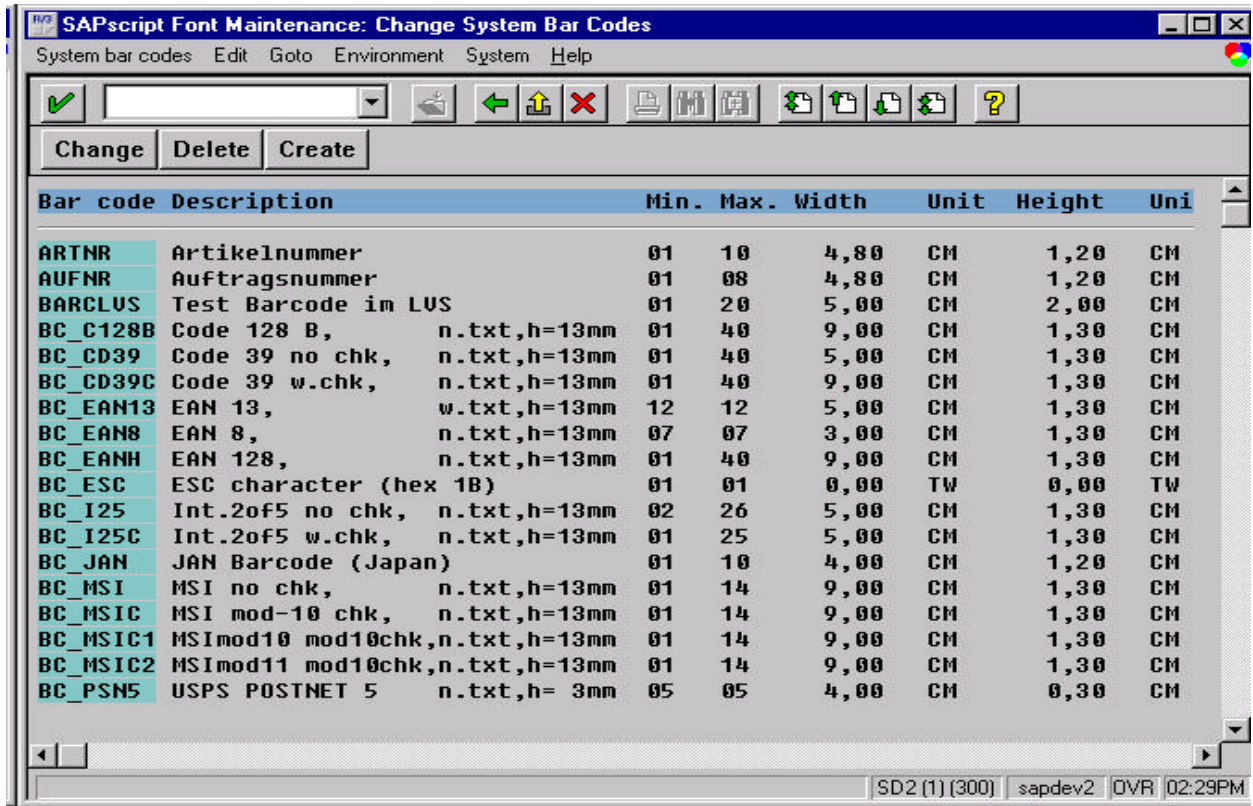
SAPscript Font Maintenance: Change System Bar Codes

System bar codes Edit Goto Environment System Help

Change Delete Create

| Bar code | Description | Min. | Max. | Width | Unit | Height | Uni |
|---|---|---|---|---|---|---|---|
| ARTNR | Artikelnummer | 01 | 10 | 4,80 | CM | 1,20 | CM |
| AUFNR | Auftragsnummer | 01 | 08 | 4,80 | CM | 1,20 | CM |
| BARCLVS | Test Barcode im LVS | 01 | 20 | 5,00 | CM | 2,00 | CM |
| BC_C128B | Code 128 B, n.txt,h=13mm | 01 | 40 | 9,00 | CM | 1,30 | CM |
| BC_CD39 | Code 39 no chk, n.txt,h=13mm | 01 | 40 | 5,00 | CM | 1,30 | CM |
| BC_CD39C | Code 39 w.chk, n.txt,h=13mm | 01 | 40 | 9,00 | CM | 1,30 | CM |
| BC_EAN13 | EAN 13, w.txt,h=13mm | 12 | 12 | 5,00 | CM | 1,30 | CM |
| BC_EAN8 | EAN 8, n.txt,h=13mm | 07 | 07 | 3,00 | CM | 1,30 | CM |
| BC_EANH | EAN 128, n.txt,h=13mm | 01 | 40 | 9,00 | CM | 1,30 | CM |
| BC_ESC | ESC character (hex 1B) | 01 | 01 | 0,00 | TW | 0,00 | TW |
| BC_I25 | Int.2of5 no chk, n.txt,h=13mm | 02 | 26 | 5,00 | CM | 1,30 | CM |
| BC_I25C | Int.2of5 w.chk, n.txt,h=13mm | 01 | 25 | 5,00 | CM | 1,30 | CM |
| BC_JAN | JAN Barcode (Japan) | 01 | 10 | 4,00 | CM | 1,20 | CM |
| BC_MSI | MSI no chk, n.txt,h=13mm | 01 | 14 | 9,00 | CM | 1,30 | CM |
| BC_MSIC | MSI mod-10 chk, n.txt,h=13mm | 01 | 14 | 9,00 | CM | 1,30 | CM |
| BC_MSIC1 | MSImod10 mod10chk,n.txt,h=13mm | 01 | 14 | 9,00 | CM | 1,30 | CM |
| BC_MSIC2 | MSImod11 mod10chk,n.txt,h=13mm | 01 | 14 | 9,00 | CM | 1,30 | CM |
| BC_PSN5 | USPS POSTNET 5 n.txt,h= 3mm | 05 | 05 | 4,00 | CM | 0,30 | CM |

SD2 (1) (300) sapdev2 OVR 02:29PM